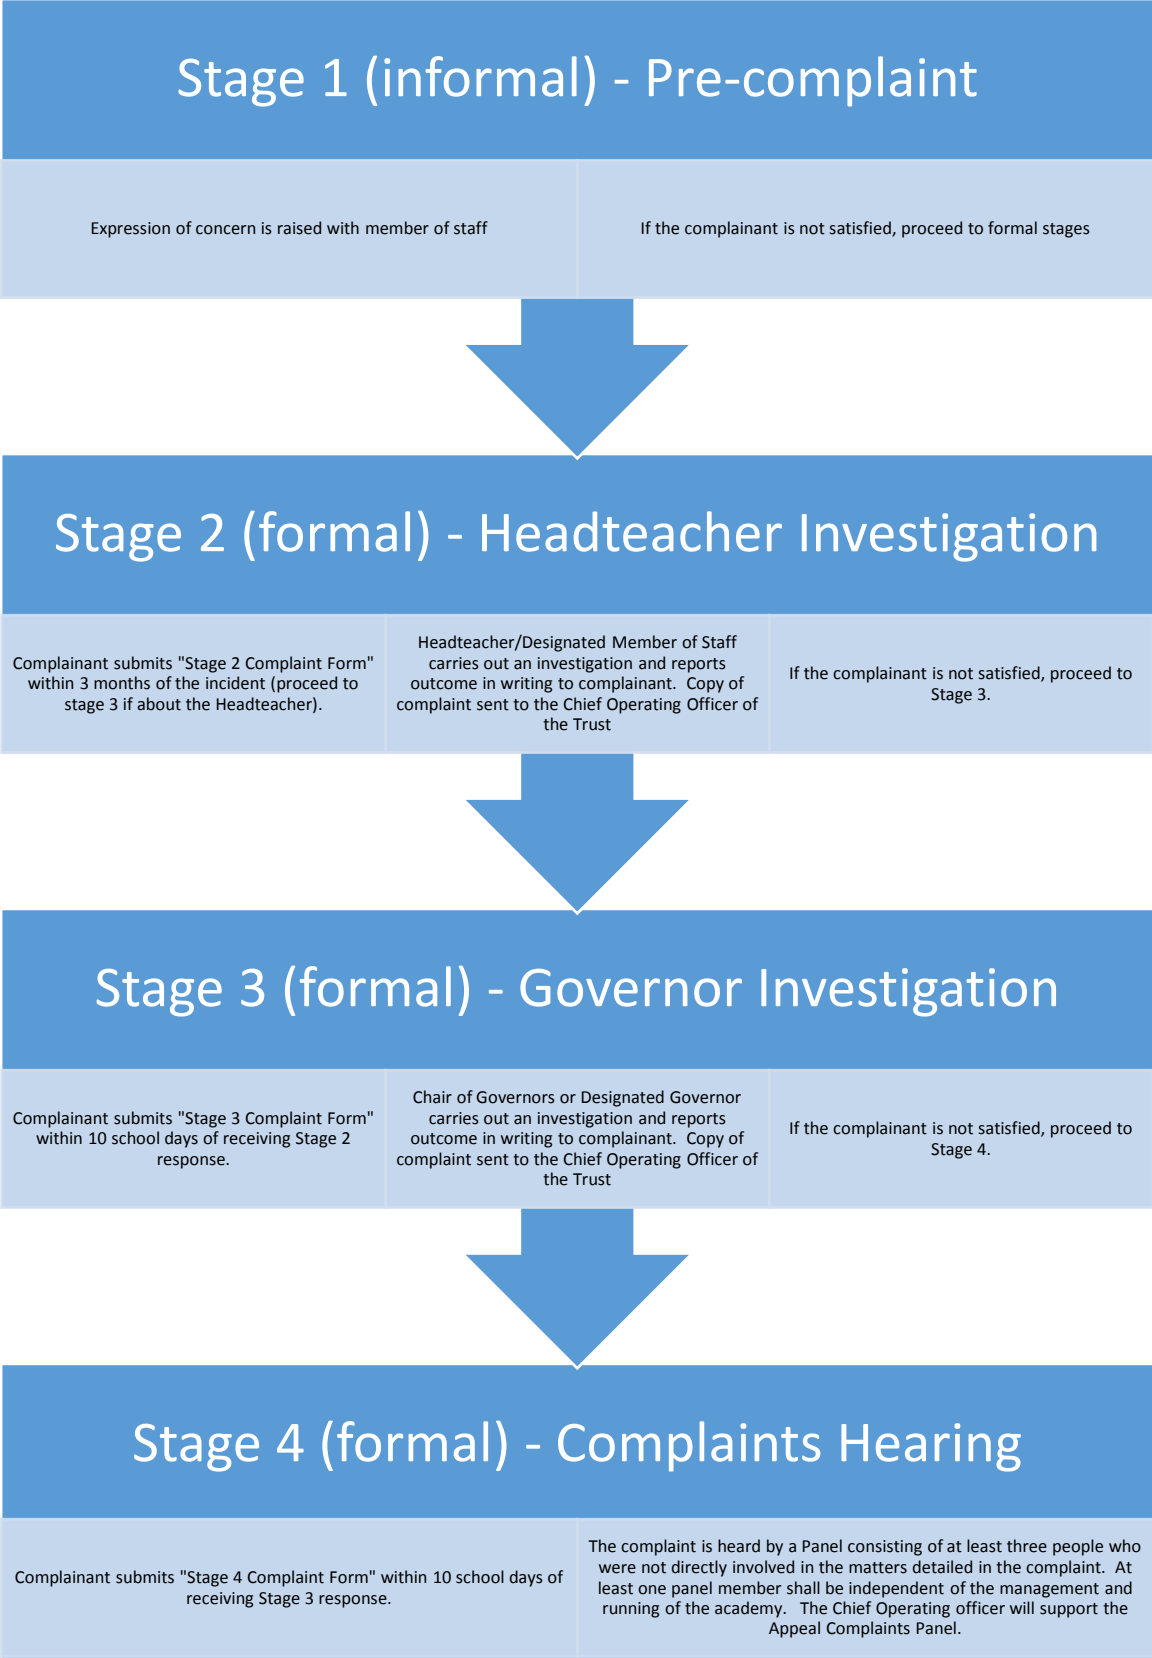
Stage 1 (informal) - Pre-complaint

Expression of concern is raised with member of staff

If the complainant is not satisfied, proceed to formal stages

Stage 2 (formal) - Headteacher Investigation

Complainant submits "Stage 2 Complaint Form" within 3 months of the incident (proceed to stage 3 if about the Headteacher).

Headteacher/Designated Member of Staff carries out an investigation and reports outcome in writing to complainant. Copy of complaint sent to the Chief Operating Officer of the Trust

If the complainant is not satisfied, proceed to Stage 3.

Stage 3 (formal) - Governor Investigation

Complainant submits "Stage 3 Complaint Form" within 10 school days of receiving Stage 2 response.

Chair of Governors or Designated Governor carries out an investigation and reports outcome in writing to complainant. Copy of complaint sent to the Chief Operating Officer of the Trust

If the complainant is not satisfied, proceed to Stage 4.

Stage 4 (formal) - Complaints Hearing

Complainant submits "Stage 4 Complaint Form" within 10 school days of receiving Stage 3 response.

The complaint is heard by a Panel consisting of at least three people who were not directly involved in the matters detailed in the complaint. At least one panel member shall be independent of the management and running of the academy. The Chief Operating officer will support the Appeal Complaints Panel.